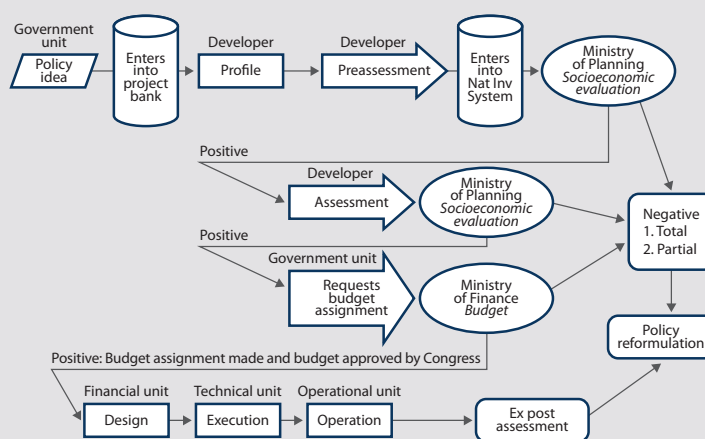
Government unit

Policy idea

Enters into project bank

Developer

Profile

Developer

Preassessment

Enters into Nat Inv System

Ministry of Planning
*Socioeconomic evaluation*

Positive

Developer

Assessment

Ministry of Planning
*Socioeconomic evaluation*

Negative
1. Total
2. Partial

Positive

Government unit

Requests budget assignment

Ministry of Finance
*Budget*

Policy reformulation

Positive: Budget assignment made and budget approved by Congress

Financial unit

Design

Technical unit

Execution

Operational unit

Operation

Ex post assessment